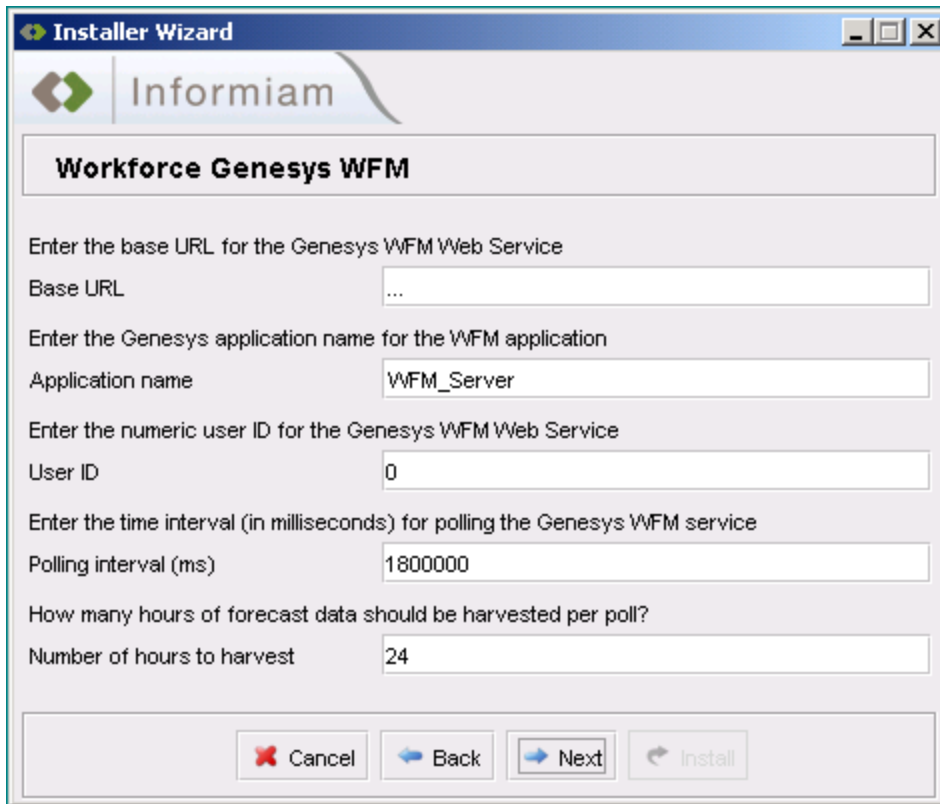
Installer Wizard

Informiam

Workforce Genesys WFM

Enter the base URL for the Genesys WFM Web Service

Base URL ...

Enter the Genesys application name for the WFM application

Application name WFM_Server

Enter the numeric user ID for the Genesys WFM Web Service

User ID 0

Enter the time interval (in milliseconds) for polling the Genesys WFM service

Polling interval (ms) 1800000

How many hours of forecast data should be harvested per poll?

Number of hours to harvest 24

Cancel Back Next Install